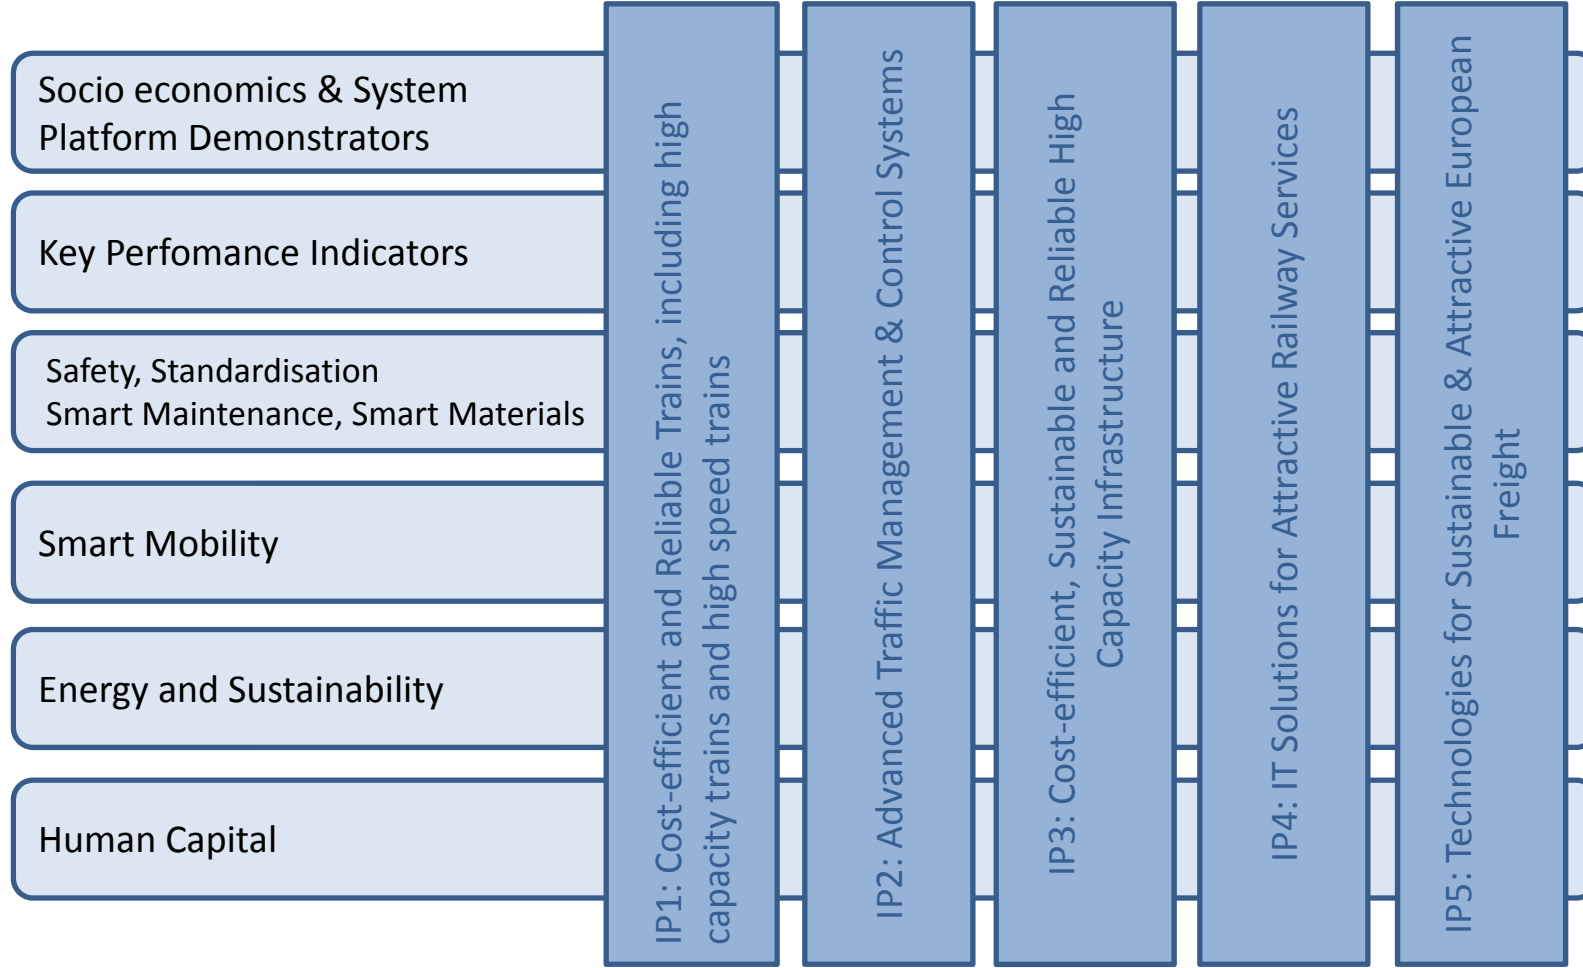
Socio economics & System Platform Demonstrators

Key Perfomance Indicators

Safety, Standardisation
Smart Maintenance, Smart Materials

Smart Mobility

Energy and Sustainability

Human Capital

IP1: Cost-efficient and Reliable Trains, including high capacity trains and high speed trains

IP2: Advanced Traffic Management & Control Systems

IP3: Cost-efficient, Sustainable and Reliable High Capacity Infrastructure

IP4: IT Solutions for Attractive Railway Services

IP5: Technologies for Sustainable & Attractive European Freight